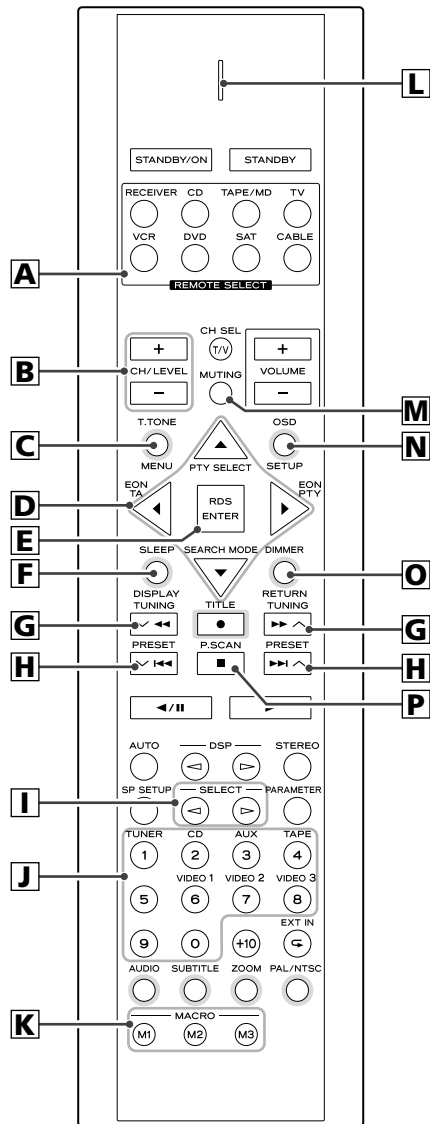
L

STANDBY/ON
STANDBY

RECEIVER CD TAPE/MD TV
VCR DVD SAT CABLE
REMOTE SELECT

A

CH SEL
T/V

B
+
CH/LEVEL
–

+
VOLUME
–

MUTING

M

C
T.TONE
MENU

PTY SELECT

OSD
SETUP
N

D
EON
TA

RDS
ENTER

EON
PTY

E

F
SLEEP
DISPLAY

SEARCH MODE

DIMMER
RETURN

O

G
TUNING
TITLE
TUNING
G

H
PRESET
P.SCAN
PRESET
H

P

AUTO
DSP
STEREO

I
SP SETUP
SELECT
PARAMETER

J
TUNER CD AUX TAPE
1 2 3 4
VIDEO 1 VIDEO 2 VIDEO 3
5 6 7 8
EXT IN
9 0 +10

AUDIO SUBTITLE ZOOM PAL/NTSC

K
MACRO
M1 M2 M3